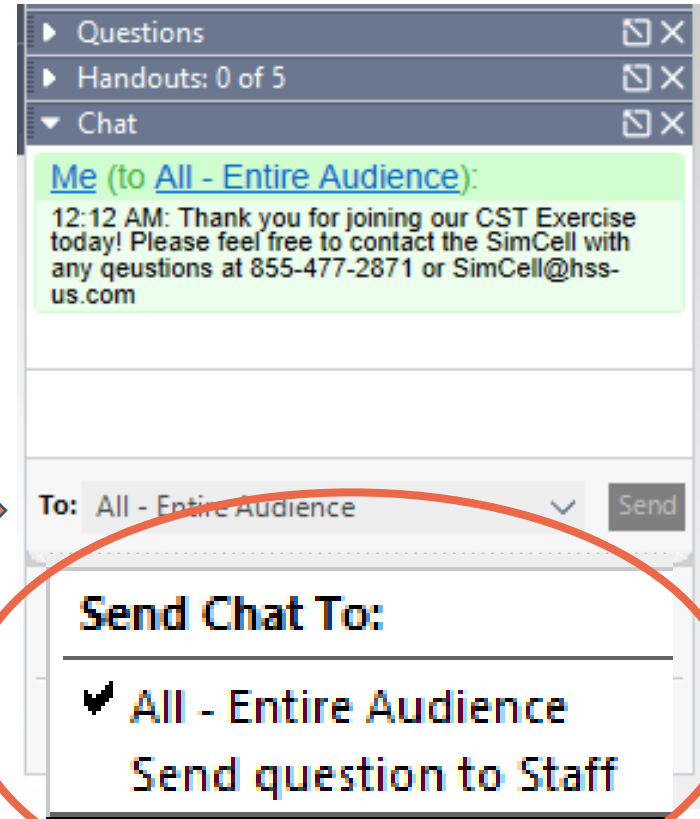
Questions
Handouts: 0 of 5
Chat

Me (to All - Entire Audience):
12:12 AM: Thank you for joining our CST Exercise today! Please feel free to contact the SimCell with any qeustions at 855-477-2871 or SimCell@hss-us.com

To: All - Entire Audience
Send

Send Chat To:
✔ All - Entire Audience
Send question to Staff